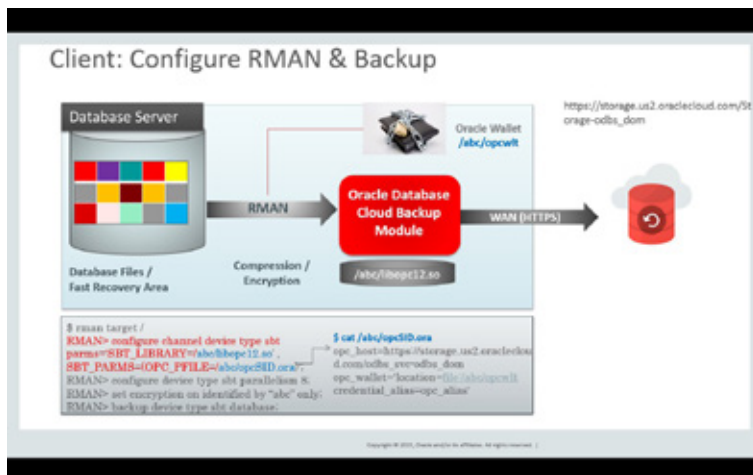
Client: Configure RMAN & Backup

Database Server

Oracle Wallet
/abc/opcwlt

https://storage.us2.oraclecloud.com/Storage-odbs_dom

RMAN

Oracle Database Cloud Backup Module

WAN (HTTPS)

Database Files / Fast Recovery Area

Compression / Encryption

/abc/libopc12.so

$ rman target /
RMAN> configure channel device type sbt parms='SBT_LIBRARY=/abc/libopc12.so', SBT_PARMS=(OPC_PFILE=/abc/opcSID.ora)';
RMAN> configure device type sbt parallelism 8;
RMAN> set encryption on identified by "abc" only;
RMAN> backup device type sbt database;

$ cat /abc/opcSID.ora
opc_host=https://storage.us2.oraclecloud.com/odbs_svc=odbs_dom
opc_wallet='location=file:/abc/opcwlt credential_alias=opc_alias'

Copyright © 2015, Oracle and/or its affiliates. All rights reserved. |